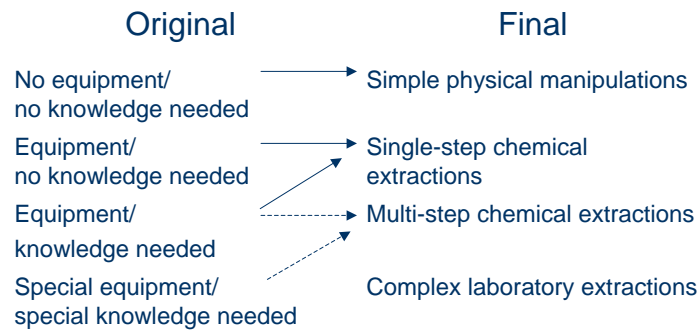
Original

Final

No equipment/
no knowledge needed

Simple physical manipulations

Equipment/
no knowledge needed

Single-step chemical extractions

Equipment/
knowledge needed

Multi-step chemical extractions

Special equipment/
special knowledge needed

Complex laboratory extractions